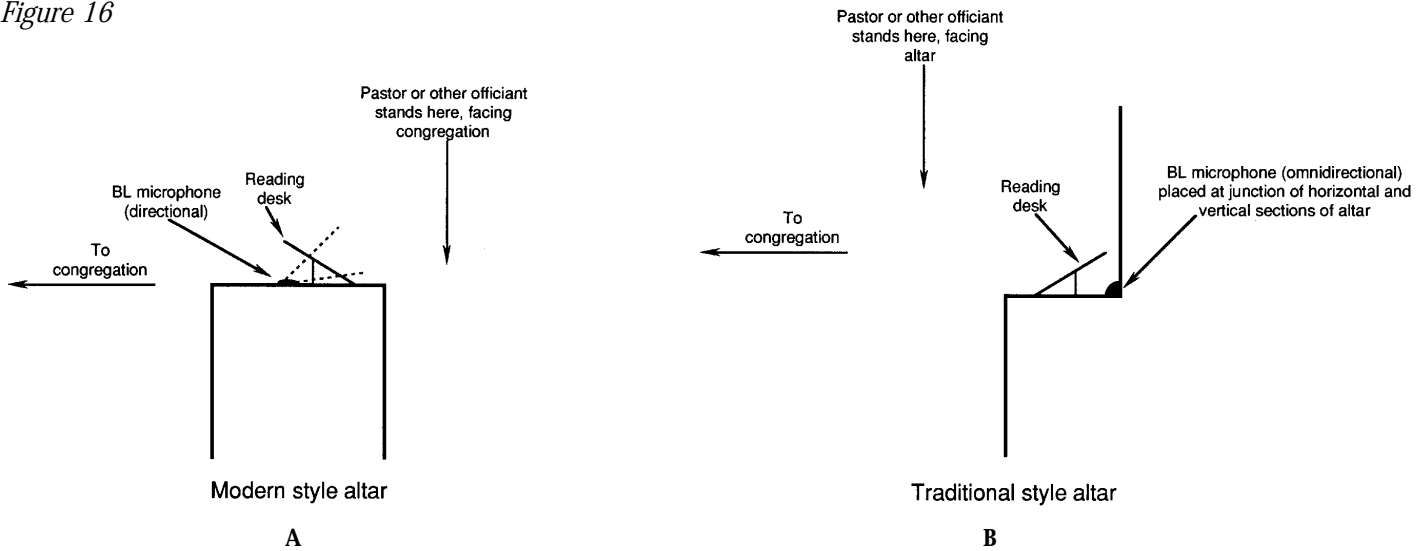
Figure 16

Pastor or other officiant stands here, facing congregation

BL microphone (directional)

Reading desk

To congregation

Modern style altar

A

Pastor or other officiant stands here, facing altar

To congregation

Reading desk

BL microphone (omnidirectional) placed at junction of horizontal and vertical sections of altar

Traditional style altar

B